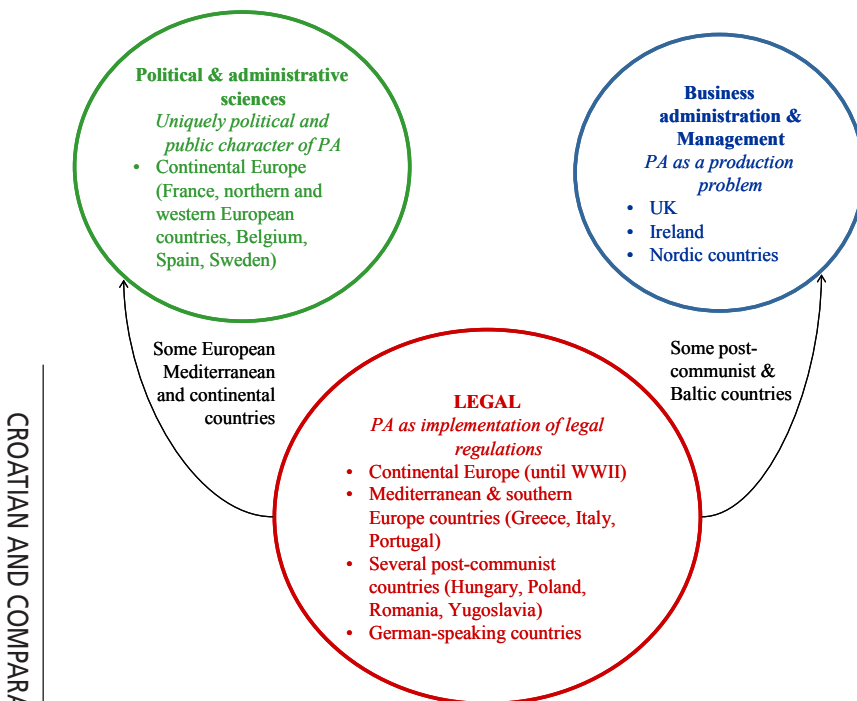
**Political & administrative sciences**
*Uniquely political and public character of PA*
- Continental Europe (France, northern and western European countries, Belgium, Spain, Sweden)

**Business administration & Management**
*PA as a production problem*
- UK
- Ireland
- Nordic countries

Some European Mediterranean and continental countries

Some post-communist & Baltic countries

**LEGAL**
*PA as implementation of legal regulations*
- Continental Europe (until WWII)
- Mediterranean & southern Europe countries (Greece, Italy, Portugal)
- Several post-communist countries (Hungary, Poland, Romania, Yugoslavia)
- German-speaking countries

CROATIAN AND COMPARA